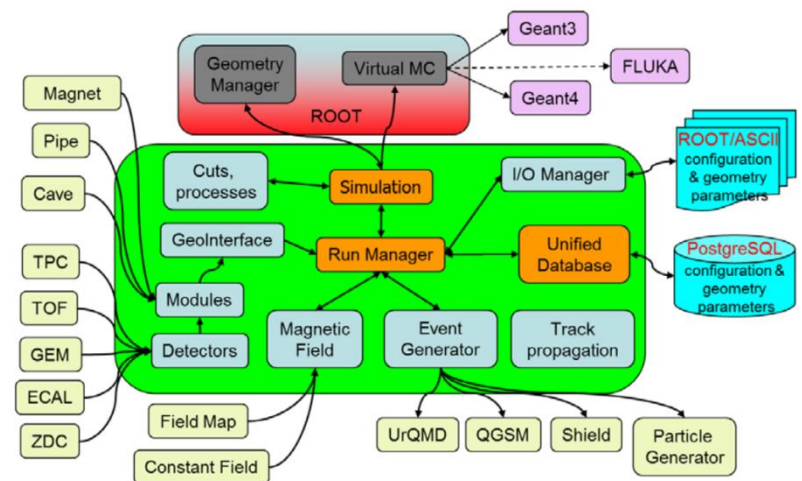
Geometry Manager

Virtual MC

ROOT

Geant3

FLUKA

Geant4

Magnet

Pipe

Cave

TPC

TOF

GEM

ECAL

ZDC

Cuts, processes

Simulation

I/O Manager

ROOT/ASCII configuration & geometry parameters

GeoInterface

Run Manager

Unified Database

PostgreSQL configuration & geometry parameters

Modules

Detectors

Magnetic Field

Event Generator

Track propagation

Field Map

Constant Field

UrQMD

QGSM

Shield

Particle Generator